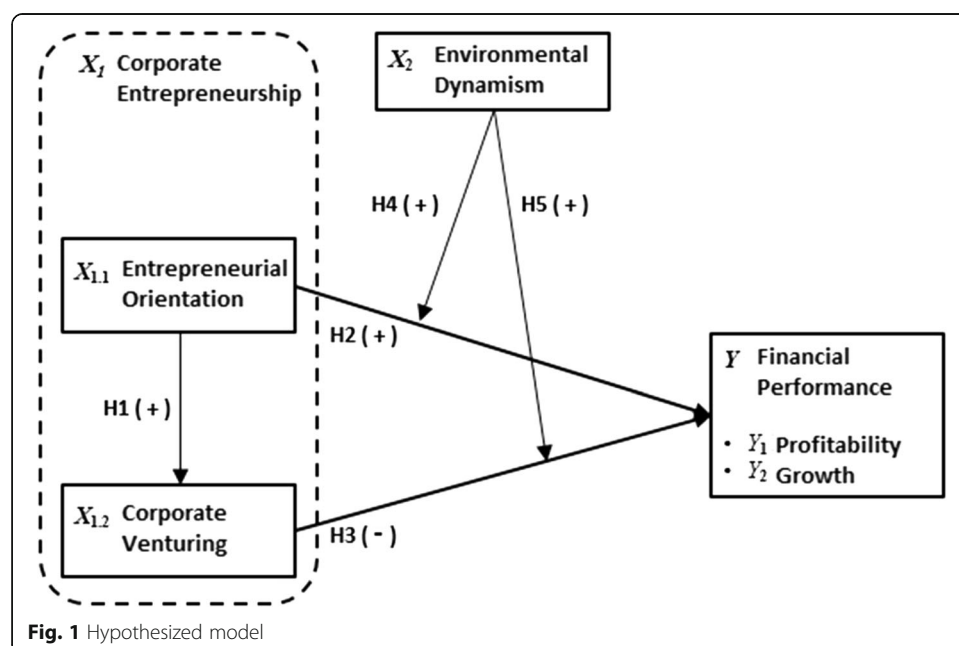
$X_1$ Corporate Entrepreneurship

$X_2$ Environmental Dynamism

H4 ( + )

H5 ( + )

$X_{1.1}$ Entrepreneurial Orientation

H2 ( + )

H1 ( + )

$Y$ Financial Performance

• $Y_1$ Profitability
• $Y_2$ Growth

$X_{1.2}$ Corporate Venturing

H3 ( - )

**Fig. 1** Hypothesized model